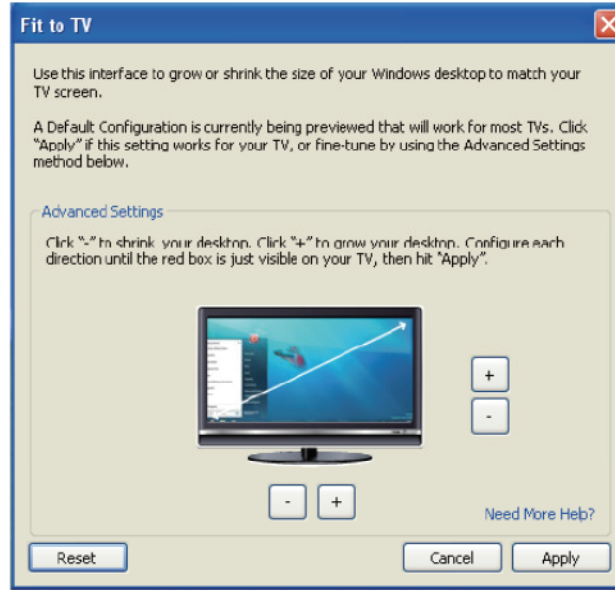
Fit to TV

Use this interface to grow or shrink the size of your Windows desktop to match your TV screen.

A Default Configuration is currently being previewed that will work for most TVs. Click "Apply" if this setting works for your TV, or fine-tune by using the Advanced Settings method below.

Advanced Settings

Click "-" to shrink your desktop. Click "+" to grow your desktop. Configure each direction until the red box is just visible on your TV, then hit "Apply".

+
-

-
+

Need More Help?

Reset
Cancel
Apply